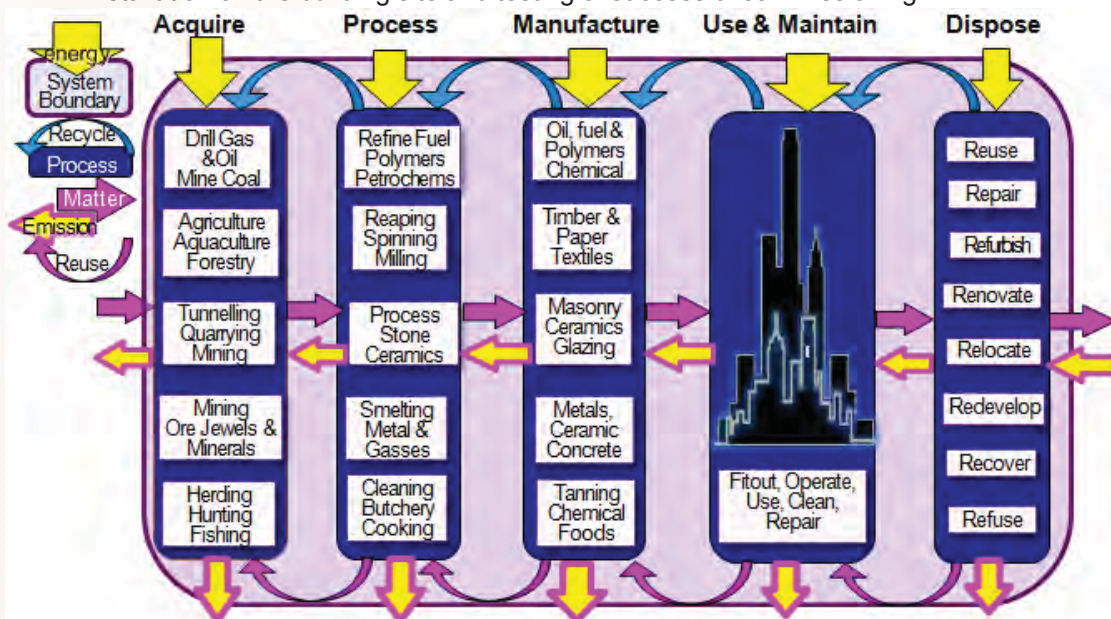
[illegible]

energy
System Boundary
Recycle
Process
Matter
Emission
Reuse

Acquire
Drill Gas &Oil Mine Coal
Agriculture Aquaculture Forestry
Tunnelling Quarrying Mining
Mining Ore Jewels & Minerals
Herding Hunting Fishing

Process
Refine Fuel Polymers Petrochems
Reaping Spinning Milling
Process Stone Ceramics
Smelting Metal & Gasses
Cleaning Butchery Cooking

Manufacture
Oil, fuel & Polymers Chemical
Timber & Paper Textiles
Masonry Ceramics Glazing
Metals, Ceramic Concrete
Tanning Chemical Foods

Use & Maintain
Fitout, Operate, Use, Clean, Repair

Dispose
Reuse
Repair
Refurbish
Renovate
Relocate
Redevelop
Recover
Refuse